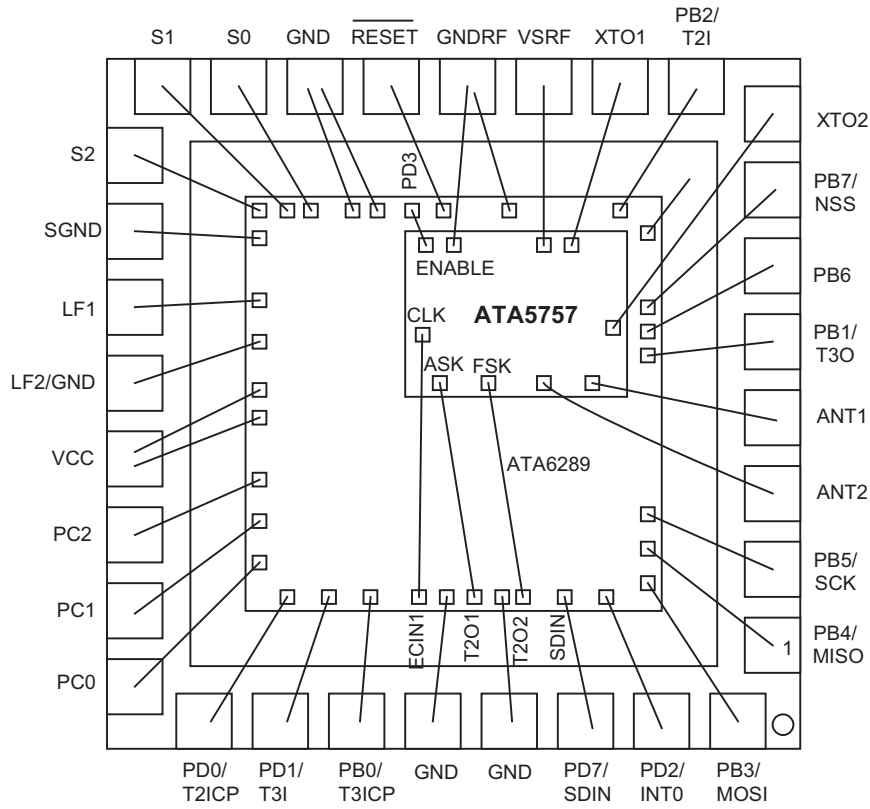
S1 S0 GND $\overline{\text{RESET}}$ GNDRF VSRF XTO1 PB2/ T2I

XTO2

S2

PD3

PB7/ NSS

SGND

ENABLE

PB6

LF1

CLK

ATA5757

PB1/ T3O

LF2/GND

ASK FSK

ANT1

VCC

ATA6289

ANT2

PC2

PB5/ SCK

PC1

1

PB4/ MISO

ECIN1 T2O1 T2O2 SDIN

PC0

PD0/ T2ICP PD1/ T3I PB0/ T3ICP GND GND PD7/ SDIN PD2/ INT0 PB3/ MOSI